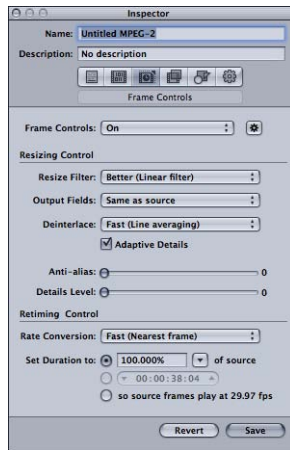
Inspector

Name: Untitled MPEG-2

Description: No description

Frame Controls

Frame Controls: On

Resizing Control

Resize Filter: Better (Linear filter)

Output Fields: Same as source

Deinterlace: Fast (Line averaging)

Adaptive Details

Anti-alias: 0

Details Level: 0

Retiming Control

Rate Conversion: Fast (Nearest frame)

Set Duration to: 100.000% of source

00:00:38:04

so source frames play at 29.97 fps

Revert Save